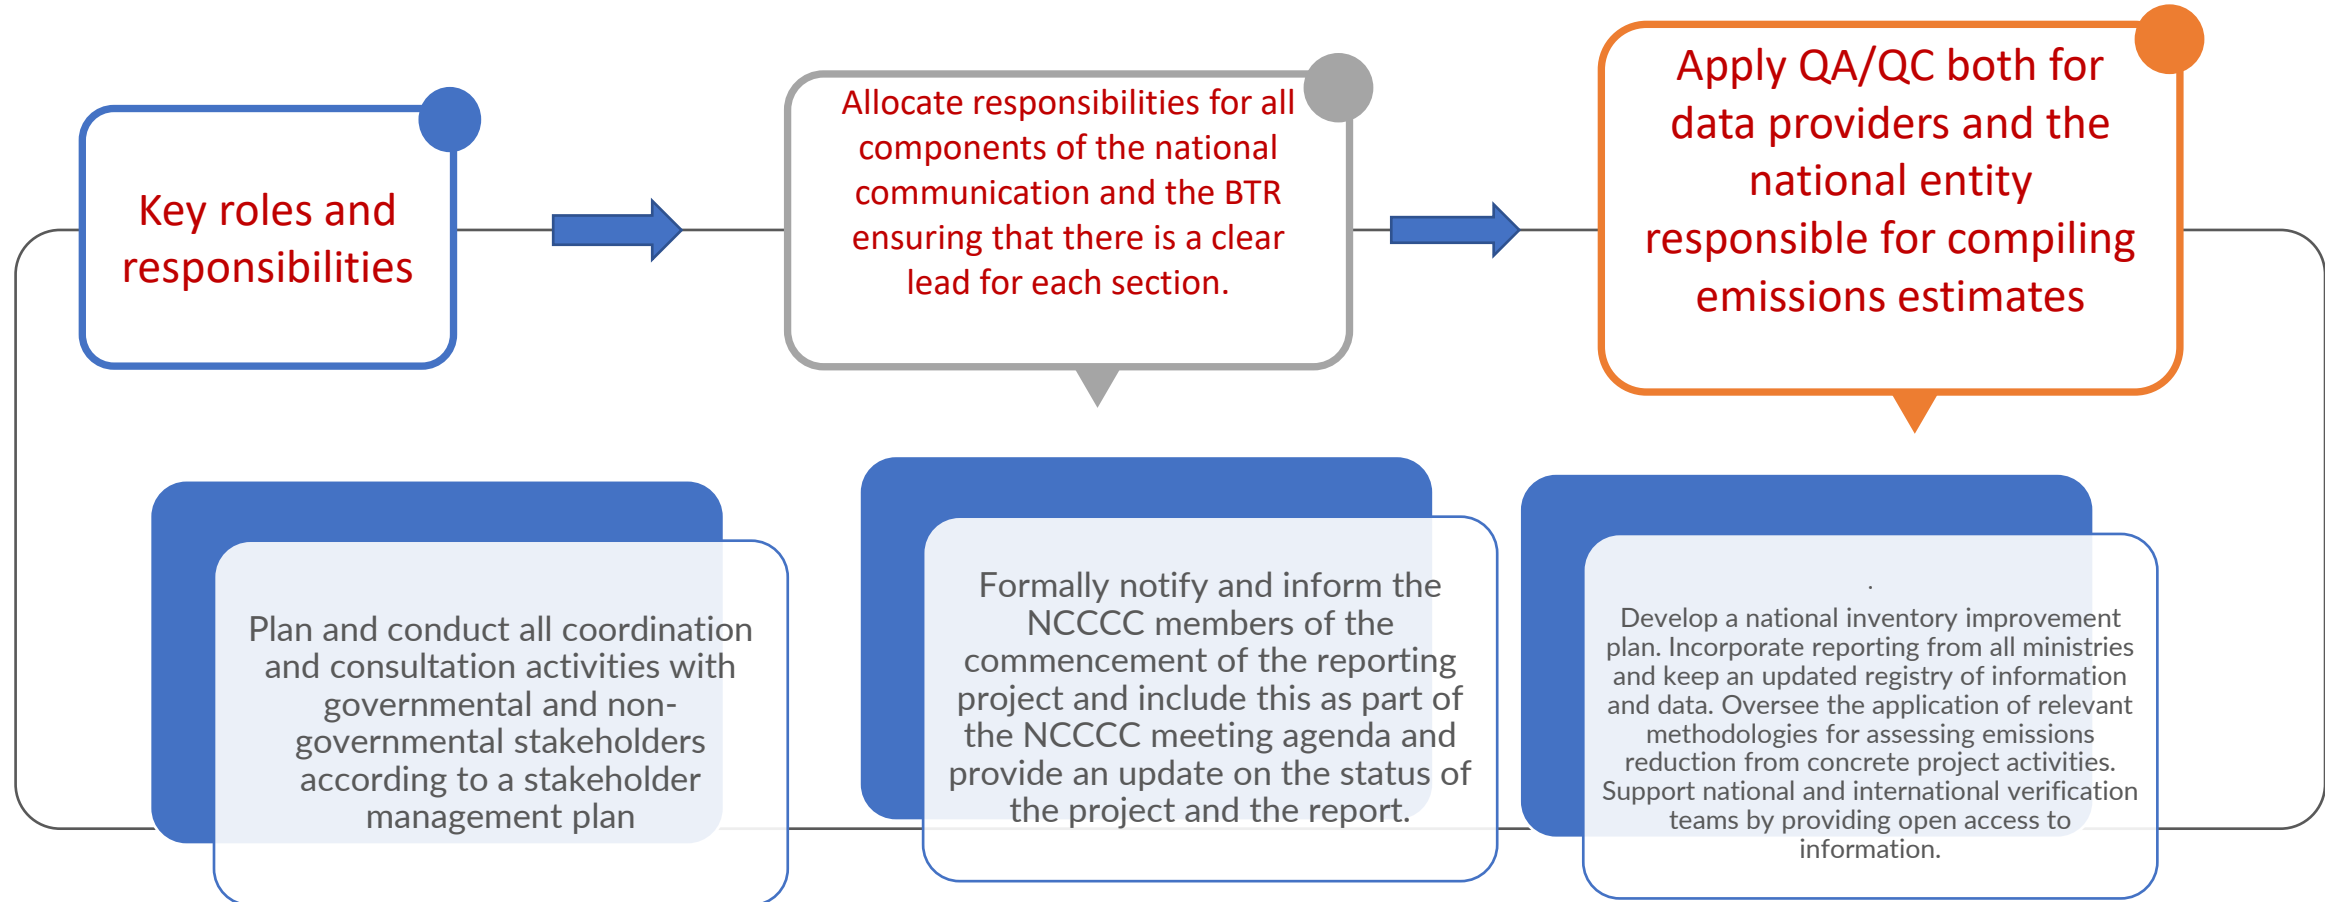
Key roles and responsibilities

Allocate responsibilities for all components of the national communication and the BTR ensuring that there is a clear lead for each section.

Apply QA/QC both for data providers and the national entity responsible for compiling emissions estimates

Plan and conduct all coordination and consultation activities with governmental and non-governmental stakeholders according to a stakeholder management plan

Formally notify and inform the NCCCC members of the commencement of the reporting project and include this as part of the NCCCC meeting agenda and provide an update on the status of the project and the report.

.
Develop a national inventory improvement plan. Incorporate reporting from all ministries and keep an updated registry of information and data. Oversee the application of relevant methodologies for assessing emissions reduction from concrete project activities. Support national and international verification teams by providing open access to information.